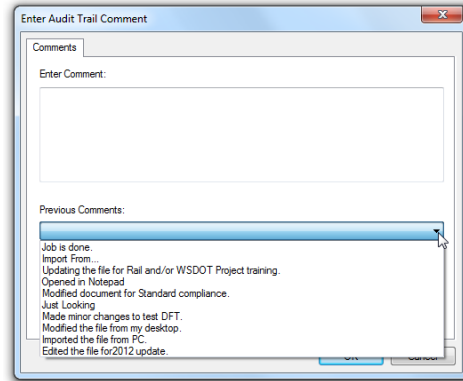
Enter Audit Trail Comment

Comments

Enter Comment:

Previous Comments:

Job is done.
Import From...
Updating the file for Rail and/or WSDOT Project training.
Opened in Notepad
Modified document for Standard compliance.
Just Looking
Made minor changes to test DFT.
Modified the file from my desktop.
Imported the file from PC.
Edited the file for2012 update.

OK
Cancel